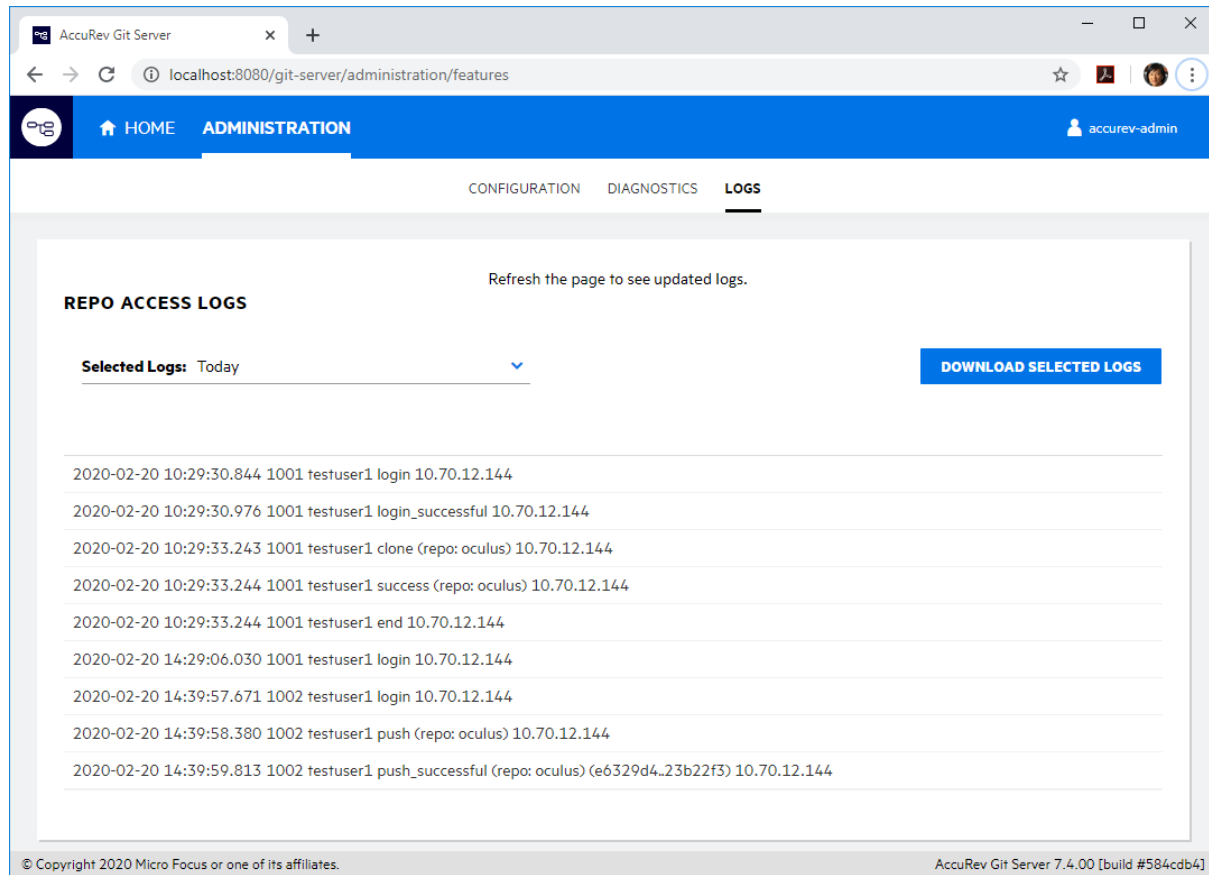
AccuRev Git Server

localhost:8080/git-server/administration/features

HOME ADMINISTRATION

accurev-admin

CONFIGURATION DIAGNOSTICS LOGS

Refresh the page to see updated logs.

REPO ACCESS LOGS

Selected Logs: Today

DOWNLOAD SELECTED LOGS

2020-02-20 10:29:30.844 1001 testuser1 login 10.70.12.144

2020-02-20 10:29:30.976 1001 testuser1 login_successful 10.70.12.144

2020-02-20 10:29:33.243 1001 testuser1 clone (repo: oculus) 10.70.12.144

2020-02-20 10:29:33.244 1001 testuser1 success (repo: oculus) 10.70.12.144

2020-02-20 10:29:33.244 1001 testuser1 end 10.70.12.144

2020-02-20 14:29:06.030 1001 testuser1 login 10.70.12.144

2020-02-20 14:39:57.671 1002 testuser1 login 10.70.12.144

2020-02-20 14:39:58.380 1002 testuser1 push (repo: oculus) 10.70.12.144

2020-02-20 14:39:59.813 1002 testuser1 push_successful (repo: oculus) (e6329d4..23b22f3) 10.70.12.144

© Copyright 2020 Micro Focus or one of its affiliates.

AccuRev Git Server 7.4.00 [build #584cdb4]